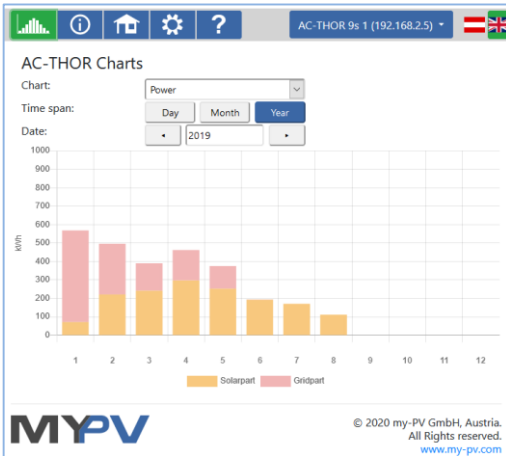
AC-THOR 9s 1 (192.168.2.5)

AC-THOR Charts

Chart: Power

Time span: Day Month Year

Date: ◂ 2019 ▸

1000
900
800
700
600
500
400
300
200
100
0

kWh

1 2 3 4 5 6 7 8 9 10 11 12

Solarpart Gridpart

MYPV

© 2020 my-PV GmbH, Austria.
All Rights reserved.
www.my-pv.com